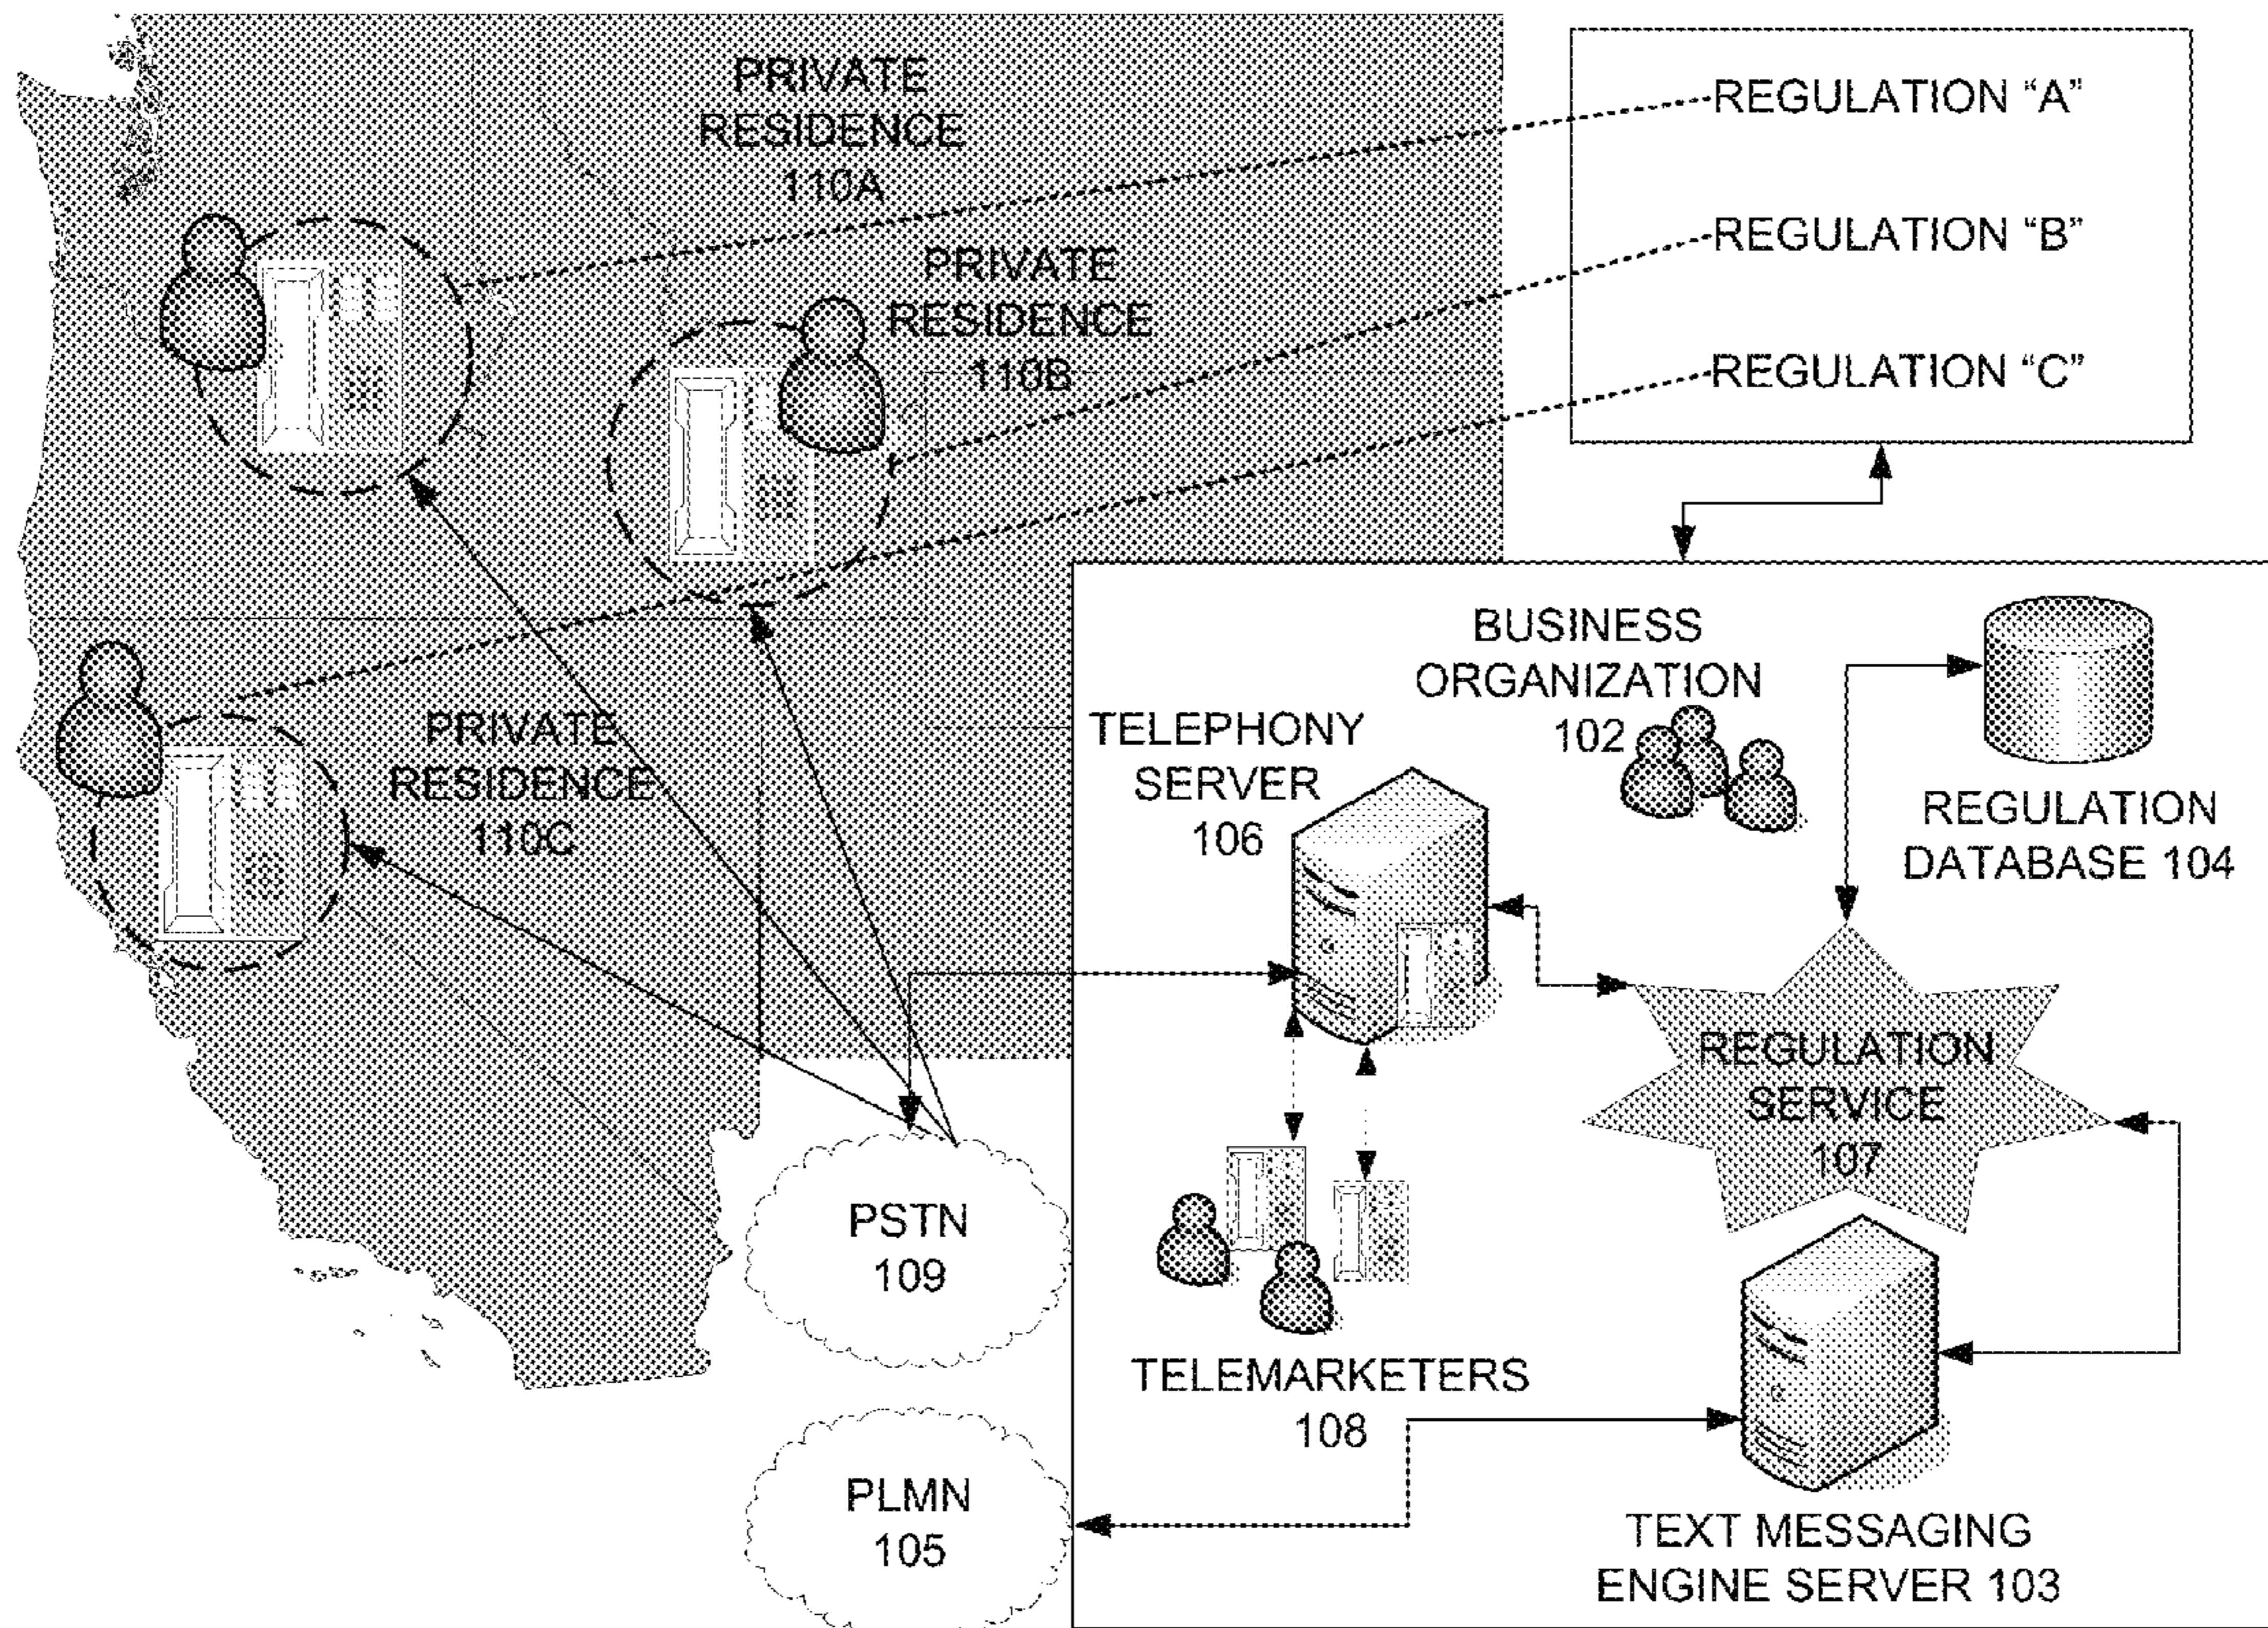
PRIVATE RESIDENCE 110A

REGULATION “A”

REGULATION “B”

REGULATION “C”

PRIVATE RESIDENCE 110B

PRIVATE RESIDENCE 110C

BUSINESS ORGANIZATION 102

TELEPHONY SERVER 106

REGULATION DATABASE 104

REGULATION SERVICE 107

PSTN 109

TELEMARKETERS 108

PLMN 105

TEXT MESSAGING ENGINE SERVER 103